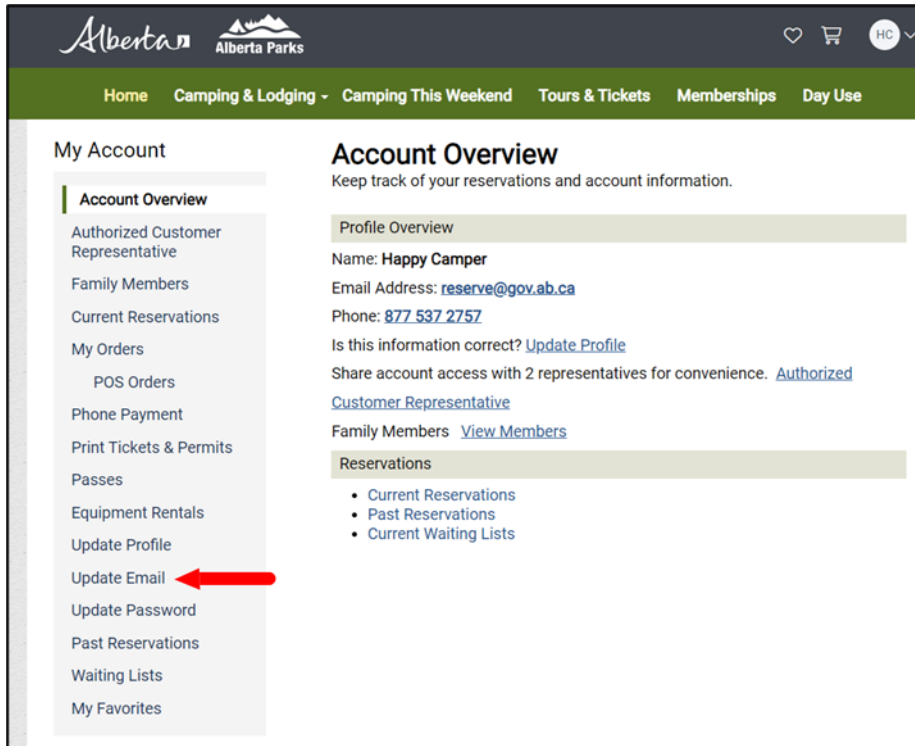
Alberta Alberta Parks

HC

Home Camping & Lodging Camping This Weekend Tours & Tickets Memberships Day Use

My Account

Account Overview
Authorized Customer Representative
Family Members
Current Reservations
My Orders
POS Orders
Phone Payment
Print Tickets & Permits
Passes
Equipment Rentals
Update Profile
Update Email
Update Password
Past Reservations
Waiting Lists
My Favorites

Account Overview
Keep track of your reservations and account information.

Profile Overview
Name: Happy Camper
Email Address: reserve@gov.ab.ca
Phone: 877 537 2757
Is this information correct? Update Profile
Share account access with 2 representatives for convenience. Authorized Customer Representative
Family Members View Members

Reservations
• Current Reservations
• Past Reservations
• Current Waiting Lists